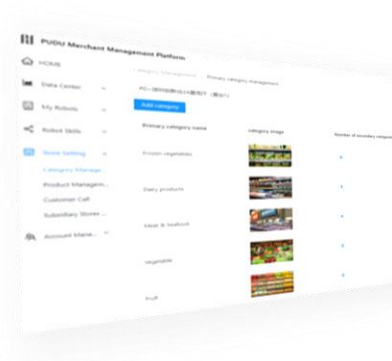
PUDU Merchant Management Platform

HOME

Data Center

My Robots

Robot Skills

Store Setting

Category Manage...

Product Managem...

Customer Call

Subsidiary Stores ...

Account Mana...

Category management / Primary category management

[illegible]

Add category

Primary category name

Category image

Number of secondary categories

Frozen vegetables

Dairy products

Meat & Seafood

Vegetable

Fruit